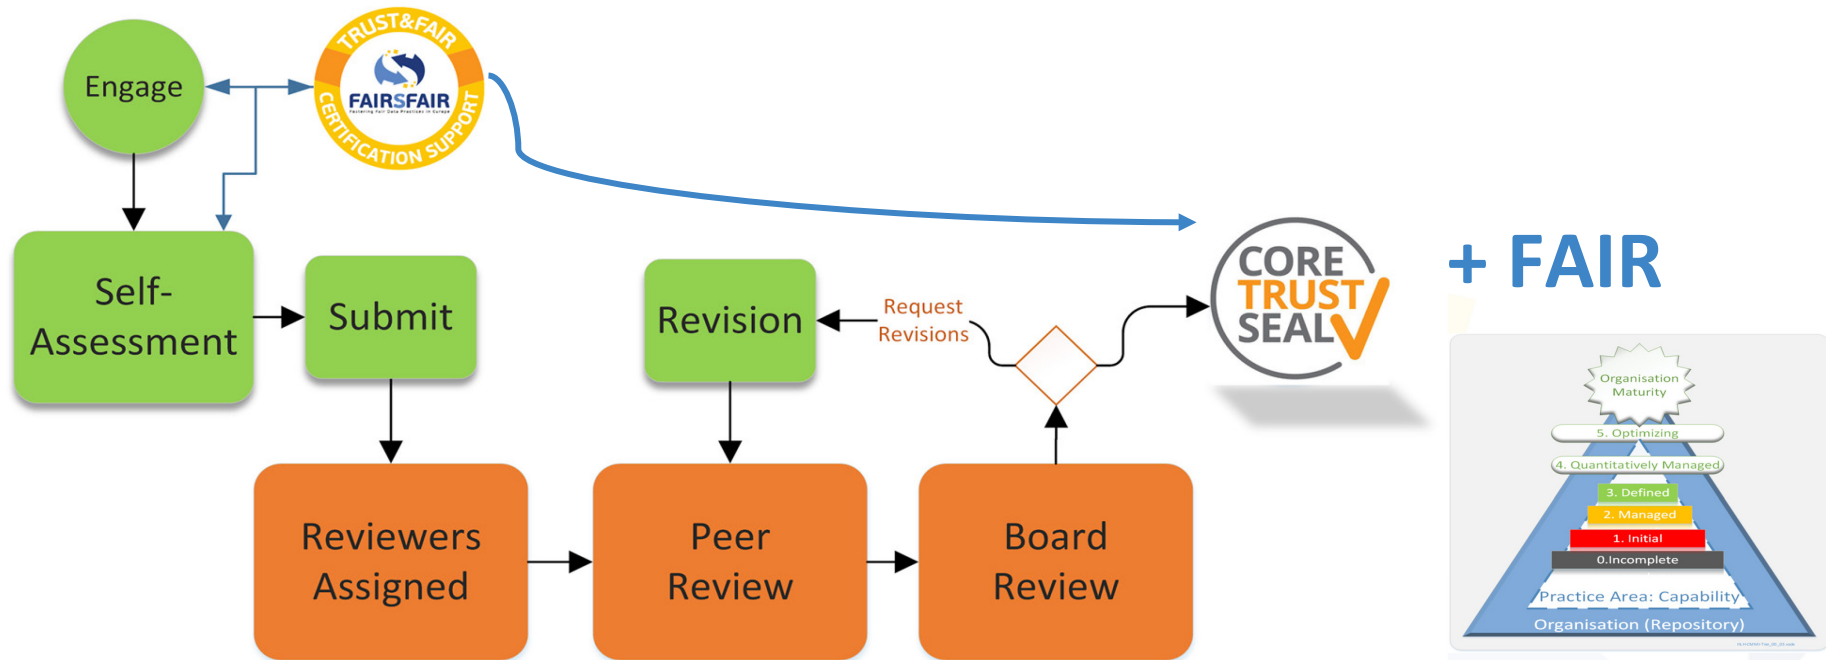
Engage

TRUST&FAIR
FAIRSFAIR
Fostering Fair Data Practices in Europe
CERTIFICATION SUPPORT

Self-Assessment

Submit

Revision

Request Revisions

CORE TRUST SEAL

+ FAIR

Reviewers Assigned

Peer Review

Board Review

Organisation Maturity
5. Optimizing
4. Quantitatively Managed
3. Defined
2. Managed
1. Initial
0.Incomplete
Practice Area: Capability
Organisation (Repository)